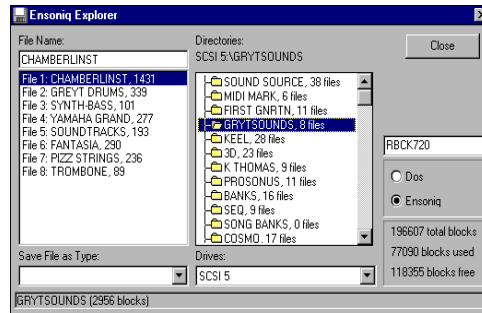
Ensoniq Explorer

File Name:
CHAMBERLINST

Directories:
SCSI 5:\GRYTSOUNDS

Close

File 1: CHAMBERLINST, 1431
File 2: GREYT DRUMS, 339
File 3: SYNTH-BASS, 101
File 4: YAMAHA GRAND, 277
File 5: SOUNDTRACKS, 193
File 6: FANTASIA, 290
File 7: PIZZ STRINGS, 236
File 8: TROMBONE, 89

SOUND SOURCE, 38 files
MIDI MARK, 6 files
FIRST GNRTN, 11 files
GRYTSOUNDS, 8 files
KEEL, 28 files
3D, 23 files
K THOMAS, 9 files
PROSONUS, 11 files
BANKS, 16 files
SEQ, 9 files
SONG BANKS, 0 files
COSMO, 17 files

RBCK720

Dos
Ensoniq

196607 total blocks
77090 blocks used
118355 blocks free

Save File as Type:

Drives:
SCSI 5

GRYTSOUNDS (2956 blocks)